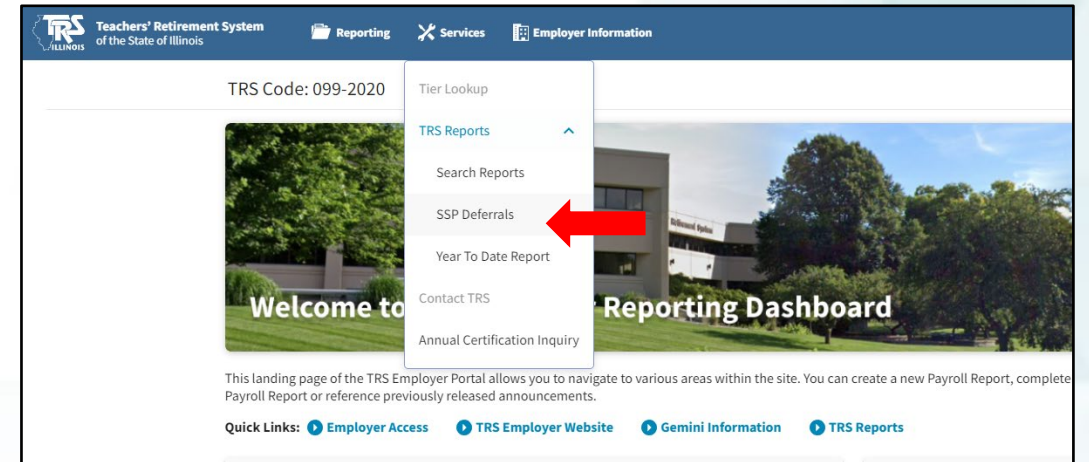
TRS ILLINOIS Teachers' Retirement System of the State of Illinois

Reporting Services Employer Information

TRS Code: 099-2020

Tier Lookup

TRS Reports

Search Reports

SSP Deferrals

Year To Date Report

Contact TRS

Annual Certification Inquiry

Welcome to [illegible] Reporting Dashboard

This landing page of the TRS Employer Portal allows you to navigate to various areas within the site. You can create a new Payroll Report, complete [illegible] Payroll Report or reference previously released announcements.

Quick Links: Employer Access TRS Employer Website Gemini Information TRS Reports